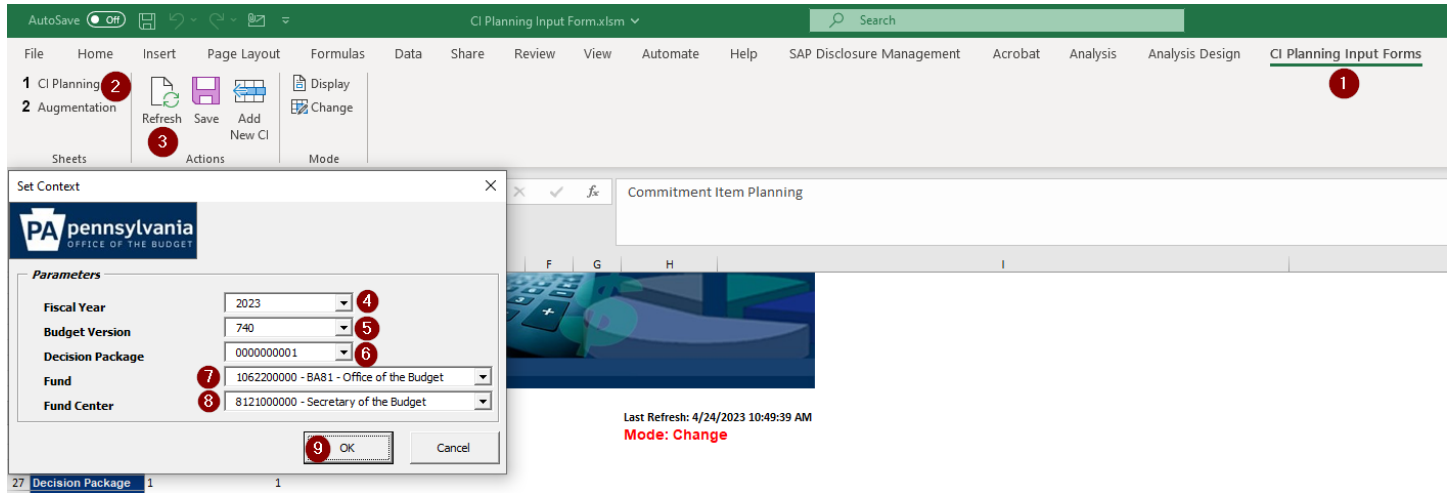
AutoSave Off CI Planning Input Form.xlsm Search

File Home Insert Page Layout Formulas Data Share Review View Automate Help SAP Disclosure Management Acrobat Analysis Analysis Design CI Planning Input Forms

1

1 CI Planning 2
2 Augmentation
Sheets

Refresh Save Add New CI
3
Actions

Display
Change
Mode

Set Context

PA pennsylvania OFFICE OF THE BUDGET

Parameters

Fiscal Year 2023 4
Budget Version 740 5
Decision Package 0000000001 6
Fund 7 1062200000 - BA81 - Office of the Budget
Fund Center 8 8121000000 - Secretary of the Budget

9 OK Cancel

Commitment Item Planning

F G H I

Last Refresh: 4/24/2023 10:49:39 AM
Mode: Change

27 Decision Package 1 1